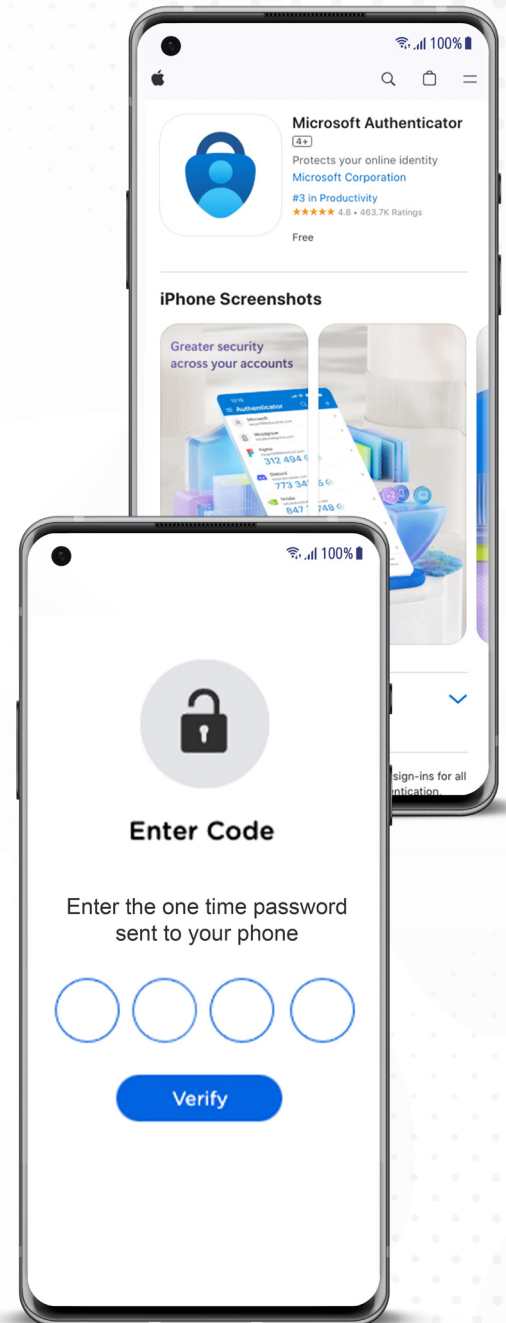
100%

Microsoft Authenticator
4+
Protects your online identity
Microsoft Corporation
#3 in Productivity
★★★★★ 4.8 • 463.7K Ratings
Free

iPhone Screenshots

Greater security across your accounts

Authenticator
312 494
773 345
847 748

sign-ins for all
ntication.

100%

Enter Code

Enter the one time password sent to your phone

Verify